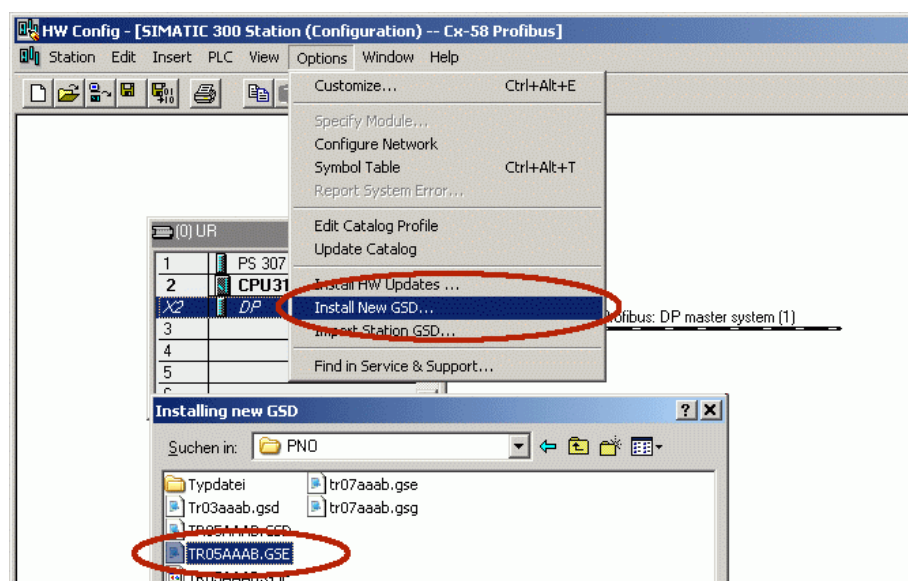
HW Config - [SIMATIC 300 Station (Configuration) -- Cx-58 Profibus]

Station Edit Insert PLC View Options Window Help

Customize... Ctrl+Alt+E
Specify Module...
Configure Network
Symbol Table Ctrl+Alt+T
Report System Error...
Edit Catalog Profile
Update Catalog
Install HW Updates ...
Install New GSD...
Import Station GSD...
Find in Service & Support...

(0) UR

| 1 | PS 307 |
|---|---|
| 2 | CPU31 |
| X2 | DP |
| 3 | |
| 4 | |
| 5 | |

rofibus: DP master system (1)

Installing new GSD

? X

Suchen in: PNO

Typdatei
Tr03aaab.gsd
TR05AAAB.GSD
TR05AAAB.GSE
tr07aaab.gse
tr07aaab.gsg